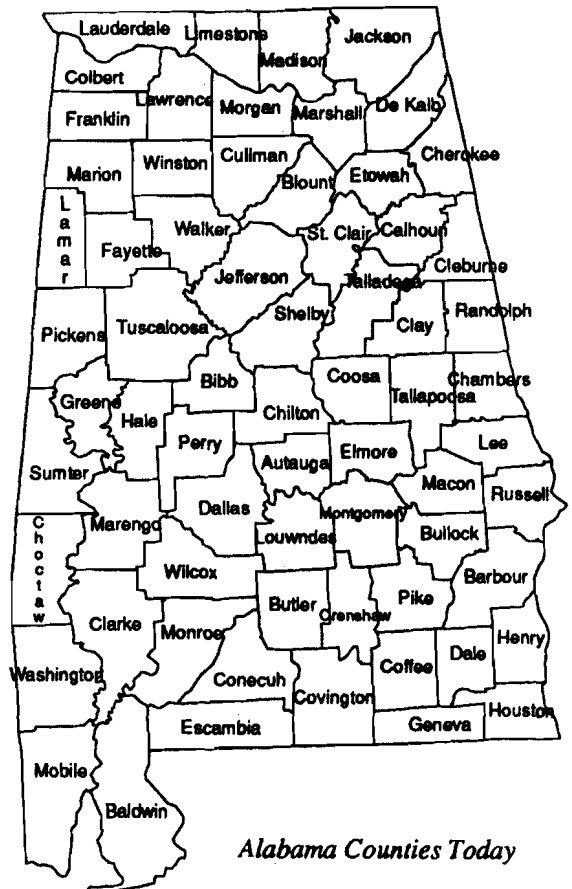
Lauderdale
Limestone
Madison
Jackson
Colbert
Franklin
Lawrence
Morgan
Marshall
De Kalb
Marion
Winston
Cullman
Cherokee
Blount
Etowah
Lamar
Fayette
Walker
St. Clair
Calhoun
Jefferson
Talladega
Cleburne
Pickens
Tuscaloosa
Shelby
Clay
Randolph
Bibb
Coosa
Chambers
Greene
Hale
Chilton
Tallapoosa
Perry
Autauga
Elmore
Lee
Sumter
Macon
Russell
Choctaw
Marengo
Dallas
Montgomery
Lowndes
Bullock
Wilcox
Barbour
Clarke
Butler
Crenshaw
Pike
Monroe
Henry
Coffee
Dale
Washington
Conecuh
Covington
Escambia
Geneva
Houston
Mobile
Baldwin

Alabama Counties Today